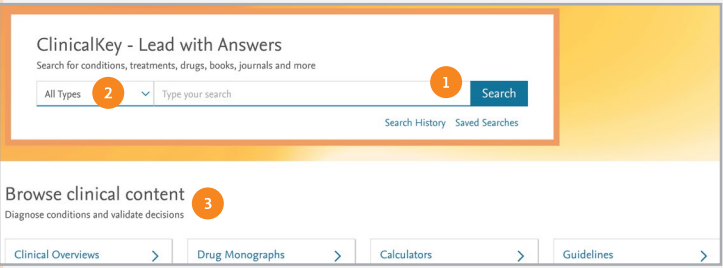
ClinicalKey - Lead with Answers
Search for conditions, treatments, drugs, books, journals and more

All Types 2 Type your search 1 Search

Search History Saved Searches

Browse clinical content 3
Diagnose conditions and validate decisions

Clinical Overviews >
Drug Monographs >
Calculators >
Guidelines >